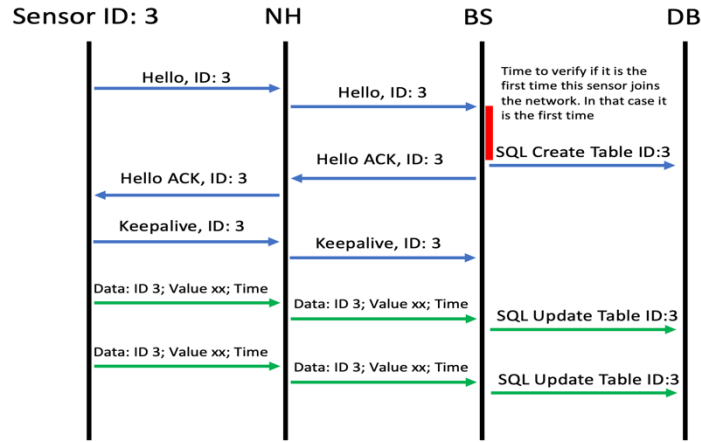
Sensor ID: 3

NH

BS

DB

Hello, ID: 3

Hello, ID: 3

Time to verify if it is the first time this sensor joins the network. In that case it is the first time

Hello ACK, ID: 3

SQL Create Table ID:3

Hello ACK, ID: 3

Keepalive, ID: 3

Keepalive, ID: 3

Data: ID 3; Value xx; Time

Data: ID 3; Value xx; Time

SQL Update Table ID:3

Data: ID 3; Value xx; Time

Data: ID 3; Value xx; Time

SQL Update Table ID:3